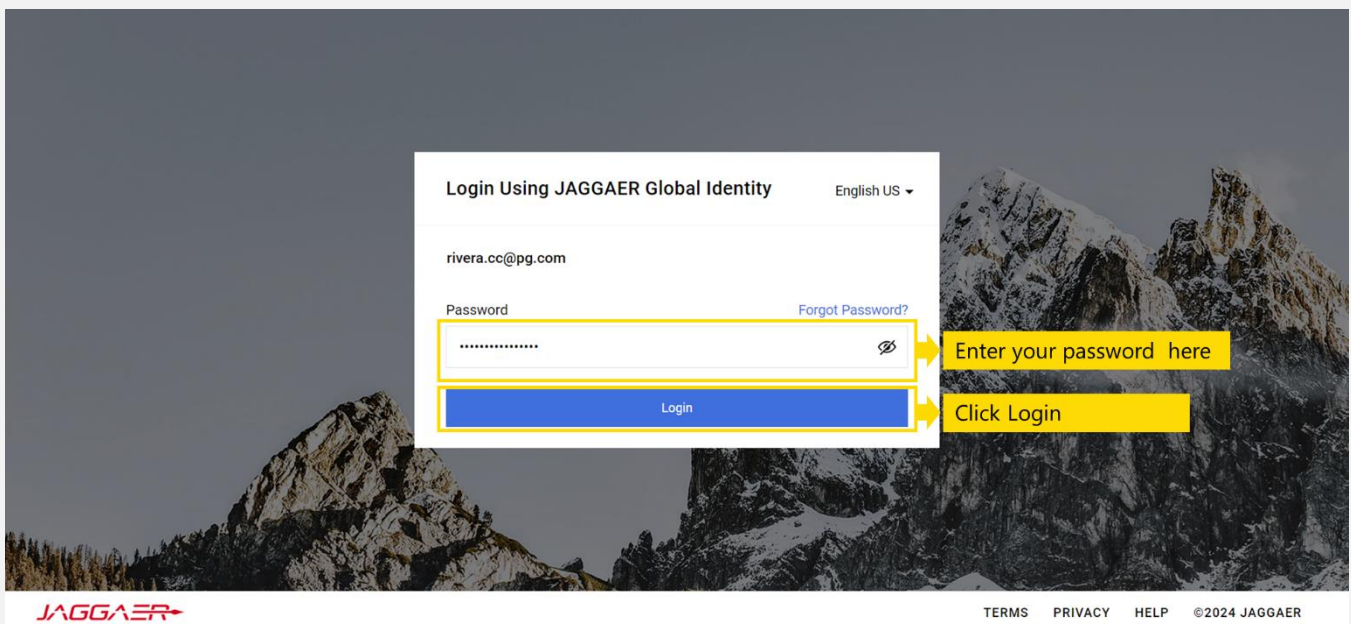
Login Using JAGGAER Global Identity

English US

rivera.cc@pg.com

Password

Forgot Password?

················

Enter your password here

Login

Click Login

JAGGAER

TERMS PRIVACY HELP ©2024 JAGGAER